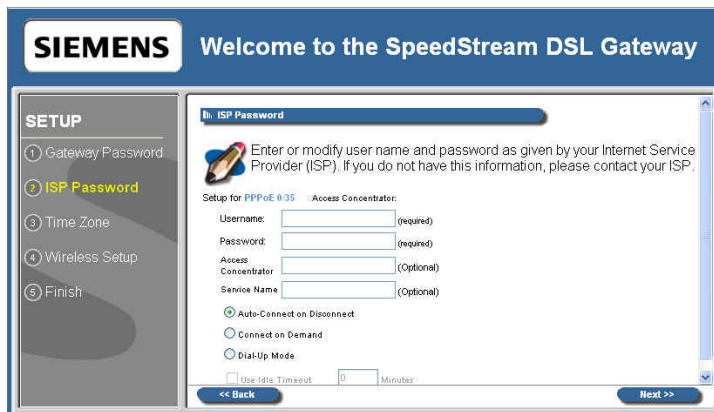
SIEMENS

Welcome to the SpeedStream DSL Gateway

SETUP

1 Gateway Password

2 ISP Password

3 Time Zone

4 Wireless Setup

5 Finish

ISP Password

Enter or modify user name and password as given by your Internet Service Provider (ISP). If you do not have this information, please contact your ISP.

Setup for PPPoE 0/35 Access Concentrator:

Username: (required)

Password: (required)

Access Concentrator (Optional)

Service Name (Optional)

Auto-Connect on Disconnect

Connect on Demand

Dial-Up Mode

Use Idle Timeout 0 Minutes

<< Back

Next >>